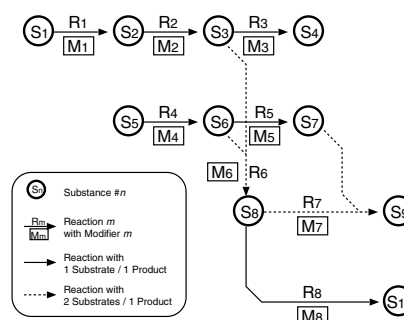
S1 R1 M1 S2 R2 M2 S3 R3 M3 S4

S5 R4 M4 S6 R5 M5 S7

M6 R6

S8 R7 M7 S9

R8 M8 S1

Sn Substance #n

Rm Mm Reaction m with Modifier m

Reaction with 1 Substrate / 1 Product

Reaction with 2 Substrates / 1 Product